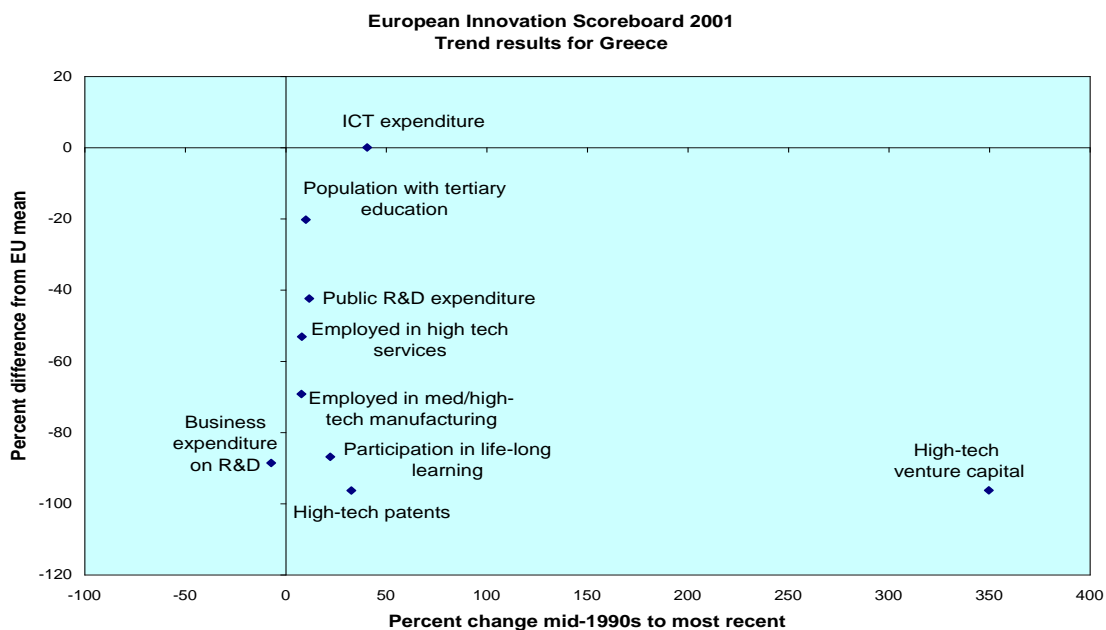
European Innovation Scoreboard 2001
Trend results for Greece

Percent difference from EU mean

20
0
-20
-40
-60
-80
-100
-120

ICT expenditure

Population with tertiary education

Public R&D expenditure

Employed in high tech services

Employed in med/high-tech manufacturing

Business expenditure on R&D

Participation in life-long learning

High-tech patents

High-tech venture capital

-100 -50 0 50 100 150 200 250 300 350 400

Percent change mid-1990s to most recent